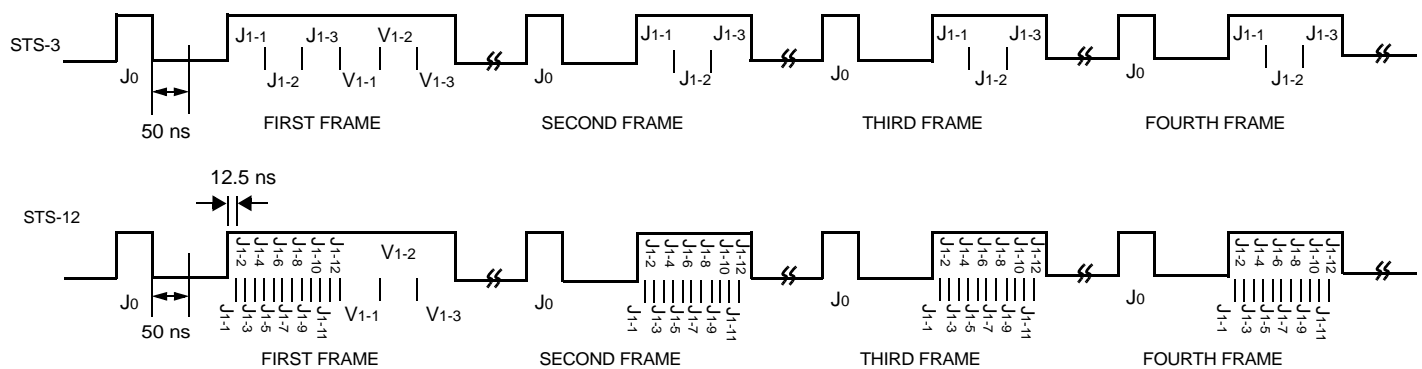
STS-3

J0

50 ns

J1-1 J1-3 V1-2
J1-2 V1-1 V1-3

FIRST FRAME

J0

J1-1 J1-3
J1-2

SECOND FRAME

J0

J1-1 J1-3
J1-2

THIRD FRAME

J0

J1-1 J1-3
J1-2

FOURTH FRAME

12.5 ns

STS-12

J0

50 ns

J1-2 J1-4 J1-6 J1-8 J1-10 J1-12 V1-2
J1-1 J1-3 J1-5 J1-7 J1-9 J1-11 V1-1 V1-3

FIRST FRAME

J0

J1-2 J1-4 J1-6 J1-8 J1-10 J1-12
J1-1 J1-3 J1-5 J1-7 J1-9 J1-11

SECOND FRAME

J0

J1-2 J1-4 J1-6 J1-8 J1-10 J1-12
J1-1 J1-3 J1-5 J1-7 J1-9 J1-11

THIRD FRAME

J0

J1-2 J1-4 J1-6 J1-8 J1-10 J1-12
J1-1 J1-3 J1-5 J1-7 J1-9 J1-11

FOURTH FRAME